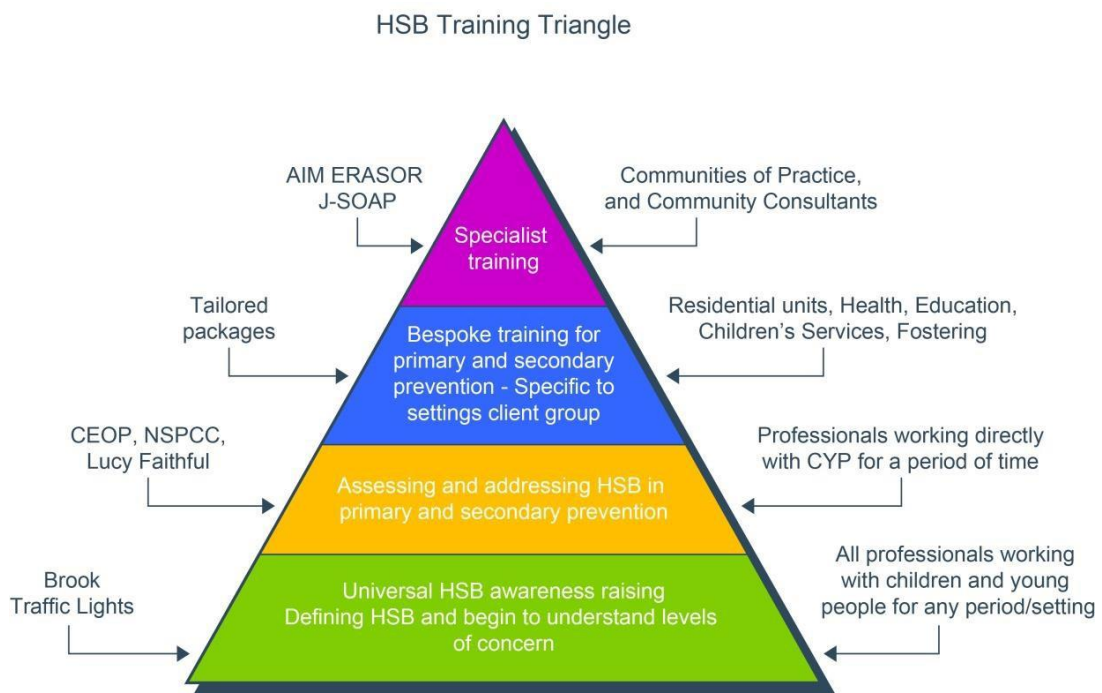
HSB Training Triangle

AIM ERASOR J-SOAP

Communities of Practice, and Community Consultants

Specialist training

Tailored packages

Residential units, Health, Education, Children's Services, Fostering

Bespoke training for primary and secondary prevention - Specific to settings client group

CEOP, NSPCC, Lucy Faithful

Professionals working directly with CYP for a period of time

Assessing and addressing HSB in primary and secondary prevention

Brook Traffic Lights

All professionals working with children and young people for any period/setting

Universal HSB awareness raising
Defining HSB and begin to understand levels of concern